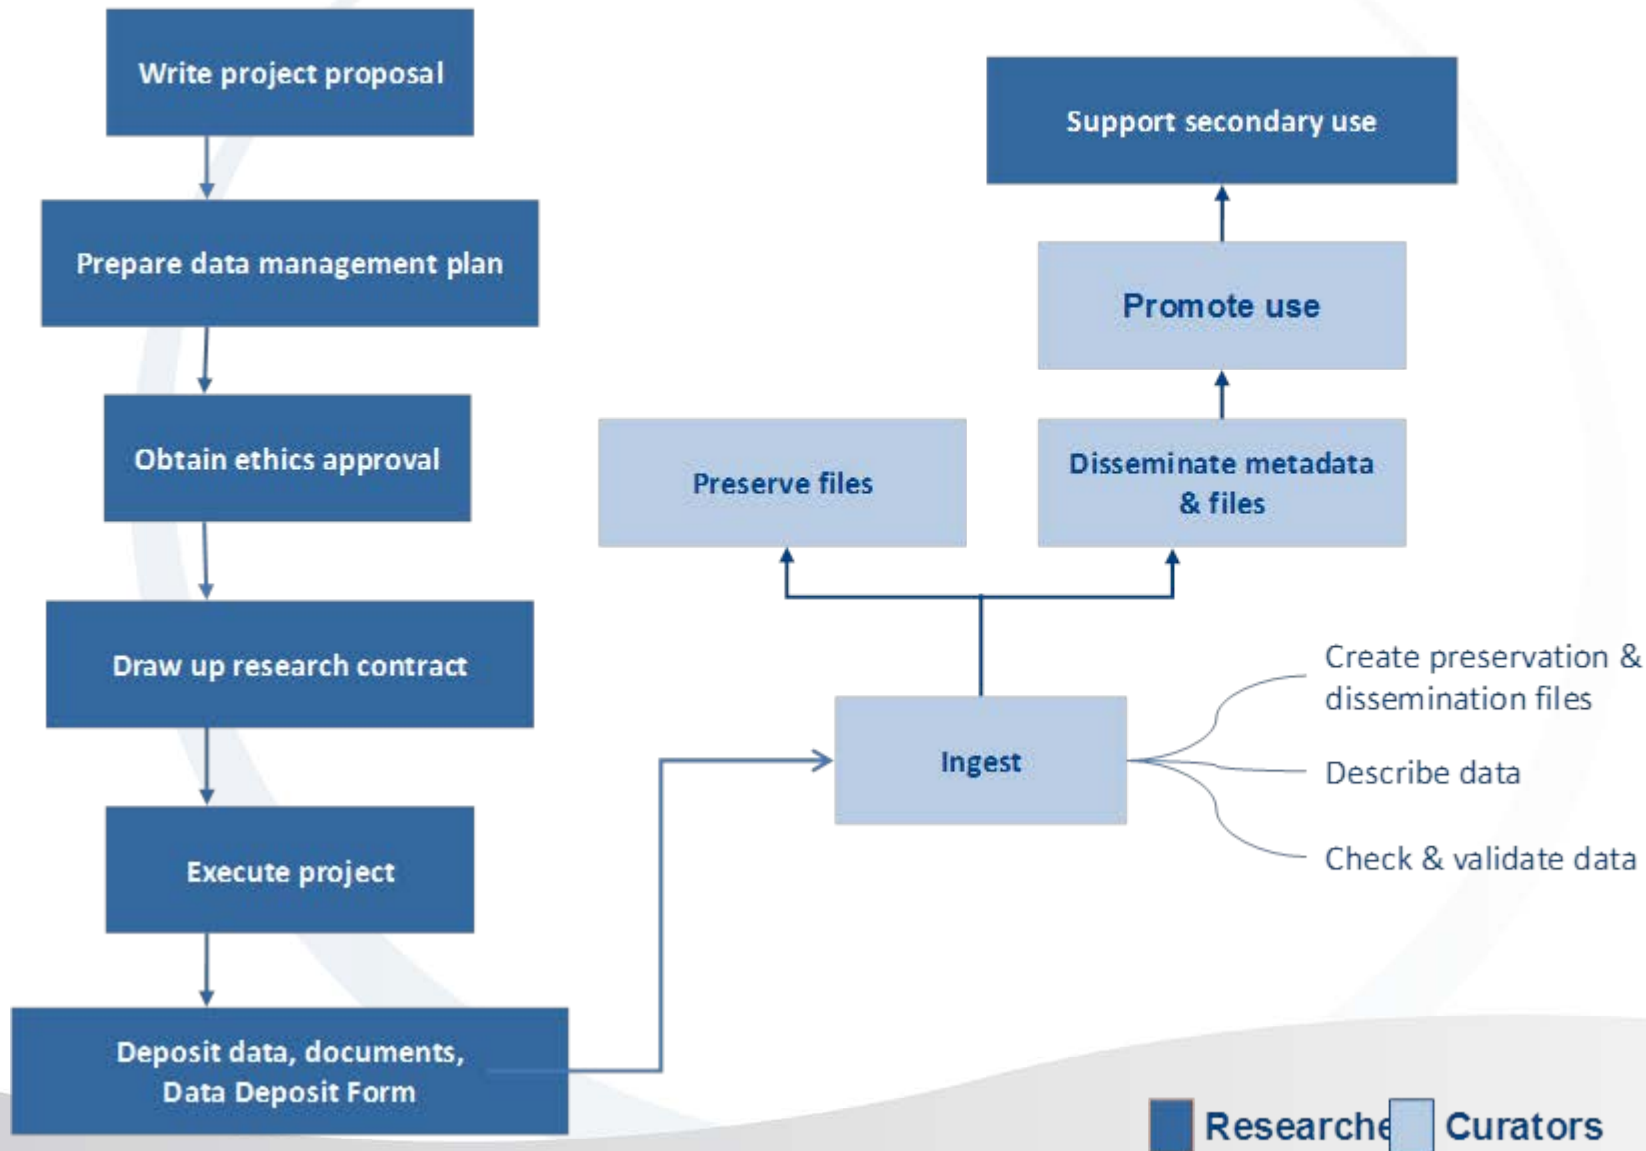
Write project proposal

Prepare data management plan

Obtain ethics approval

Draw up research contract

Execute project

Deposit data, documents, Data Deposit Form

Support secondary use

Promote use

Preserve files

Disseminate metadata & files

Ingest

Create preservation & dissemination files

Describe data

Check & validate data

Researche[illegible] Curators